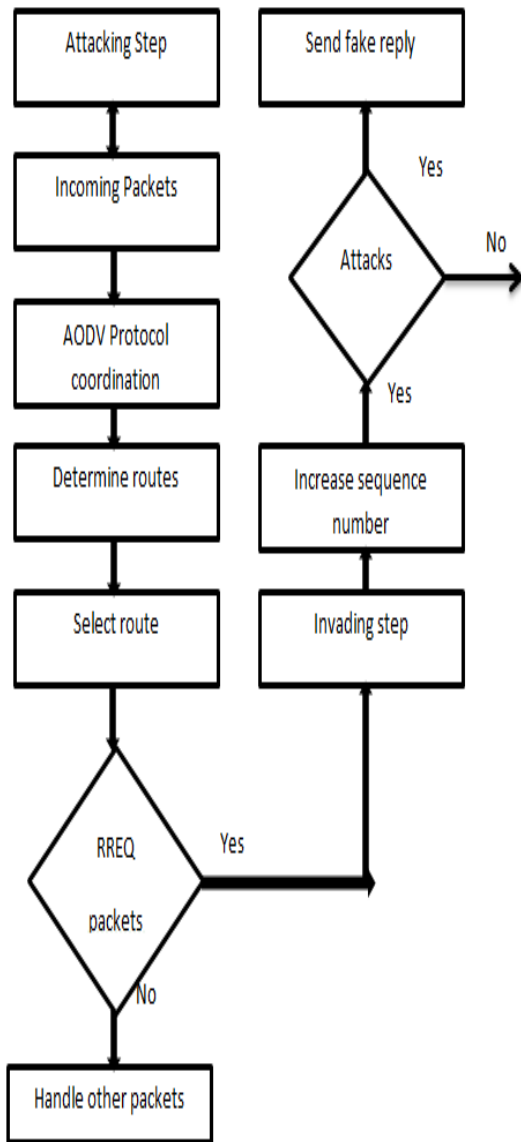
Attacking Step

Incoming Packets

AODV Protocol coordination

Determine routes

Select route

RREQ packets

Yes

No

Handle other packets

Send fake reply

Yes

Attacks

No

Yes

Increase sequence number

Invading step